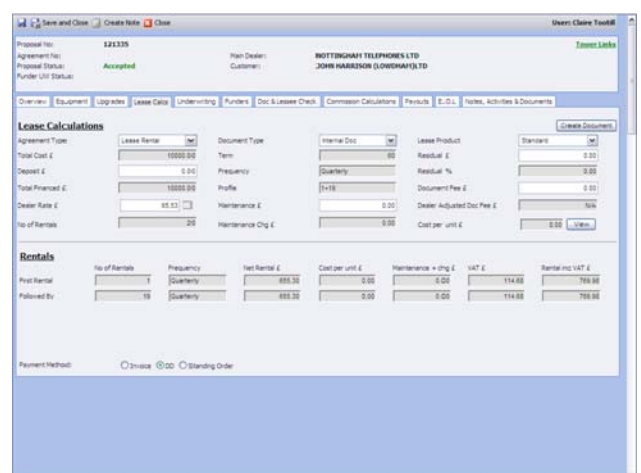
Save and Close | Create Note | Close

User: Claire Tootill

Proposal No: 121335
Agreement No:
Proposal Status: Accepted
Funder UW Status:

Main Dealer: NOTTINGHAM TELEPHONES LTD
Customer: JOHN HARRISON (LOWDHAM)LTD

Tower Links

Overview | Equipment | Upgrades | Lease Calcs | Underwriting | Funders | Doc & Lessee Check | Commission Calculations | Payouts | E.O.L | Notes, Activities & Documents

Lease Calculations

Create Document

| | | | | | |
|---|---|---|---|---|---|
| Agreement Type | Lease Rental | Document Type | Internal Doc | Lease Product | Standard |
| Total Cost £ | 10000.00 | Term | 60 | Residual £ | 0.00 |
| Deposit £ | 0.00 | Frequency | Quarterly | Residual % | 0.00 |
| Total Financed £ | 10000.00 | Profile | 1+19 | Document Fee £ | 0.00 |
| Dealer Rate £ | 65.53 | Maintenance £ | 0.00 | Dealer Adjusted Doc Fee £ | N/A |
| No of Rentals | 20 | Maintenance Chg £ | 0.00 | Cost per unit £ | 0.00 View |

Rentals

| | No of Rentals | Frequency | Net Rental £ | Cost per unit £ | Maintenance + chg £ | VAT £ | Rental inc VAT £ |
|---|---|---|---|---|---|---|---|
| First Rental | 1 | Quarterly | 655.30 | 0.00 | 0.00 | 114.68 | 769.98 |
| Followed By | 19 | Quarterly | 655.30 | 0.00 | 0.00 | 114.68 | 769.98 |

Payment Method: Invoice DD Standing Order